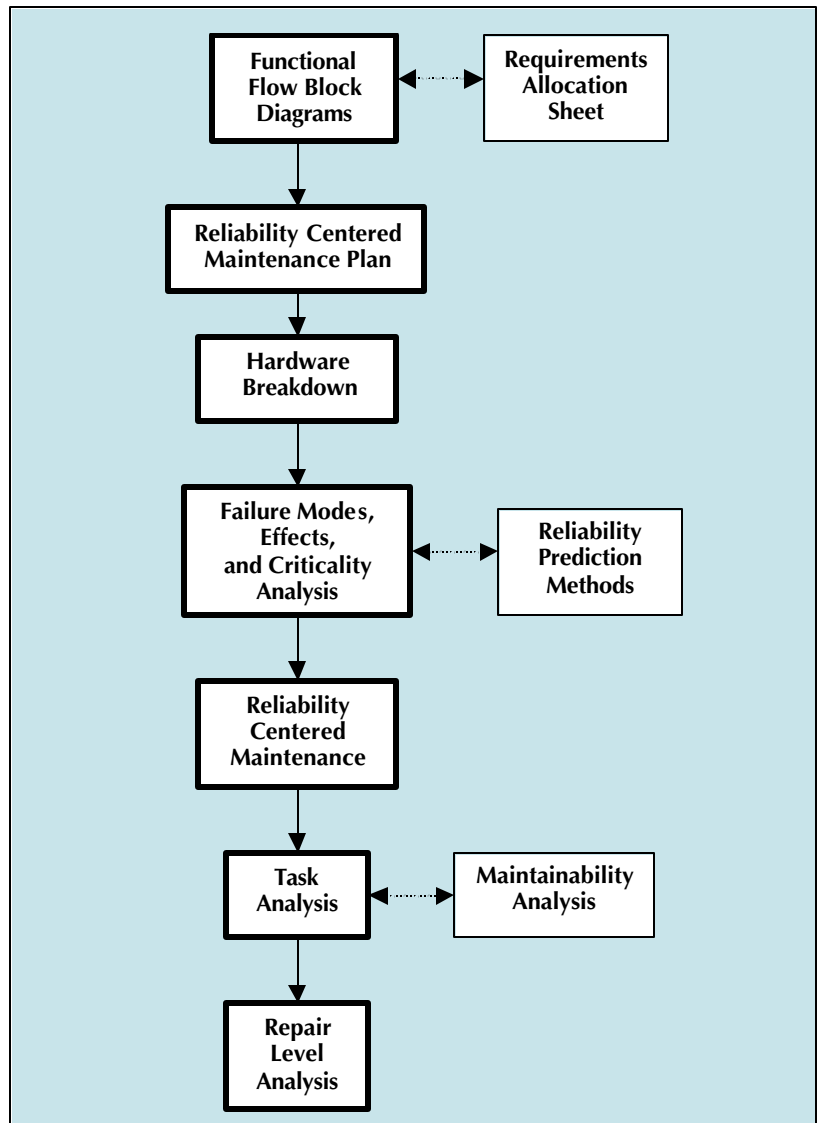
Functional Flow Block Diagrams

Requirements Allocation Sheet

Reliability Centered Maintenance Plan

Hardware Breakdown

Failure Modes, Effects, and Criticality Analysis

Reliability Prediction Methods

Reliability Centered Maintenance

Task Analysis

Maintainability Analysis

Repair Level Analysis